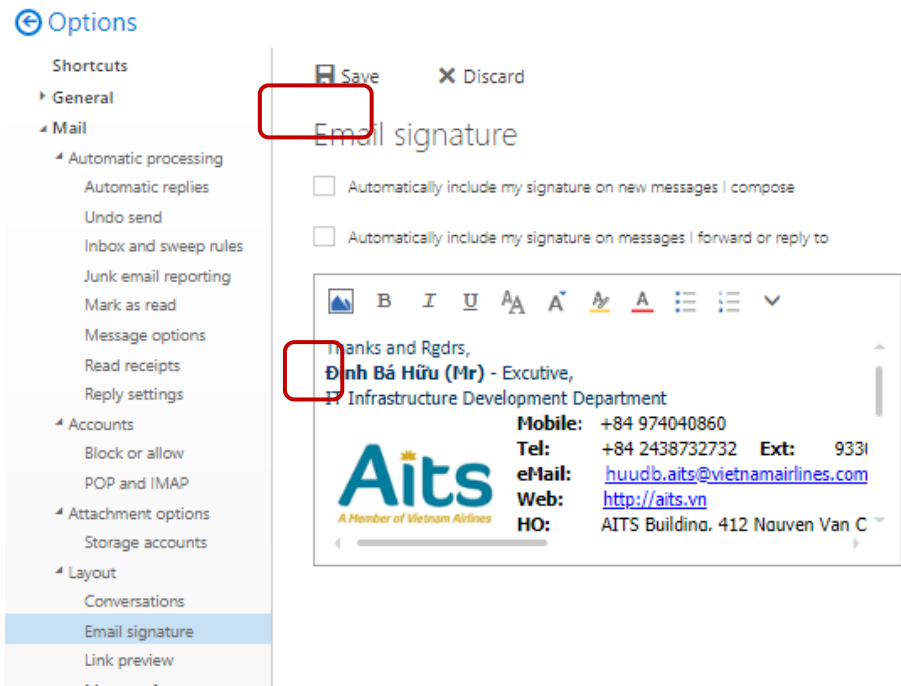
Options

Shortcuts
General
Mail
Automatic processing
Automatic replies
Undo send
Inbox and sweep rules
Junk email reporting
Mark as read
Message options
Read receipts
Reply settings
Accounts
Block or allow
POP and IMAP
Attachment options
Storage accounts
Layout
Conversations
Email signature
Link preview

Save
Discard

Email signature

Automatically include my signature on new messages I compose

Automatically include my signature on messages I forward or reply to

B I U

Thanks and Rgdrs,
Đinh Bá Hữu (Mr) - Excutive,
IT Infrastructure Development Department

| | Mobile: | +84 974040860 | | |
|---|---|---|---|---|
| Aits A Member of Vietnam Airlines | Tel: | +84 2438732732 | Ext: | 933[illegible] |
| | eMail: | huudb.aits@vietnamairlines.com | | |
| | Web: | http://aits.vn | | |
| | HO: | AITS Building, 412 Nguyen Van C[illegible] | | |